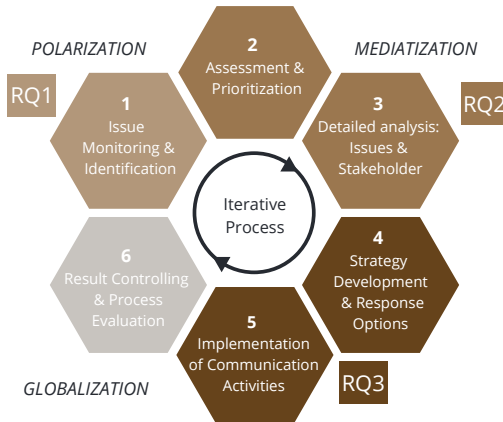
POLARIZATION

RQ1

1
Issue Monitoring & Identification

2
Assessment & Prioritization

MEDIATIZATION

3
Detailed analysis: Issues & Stakeholder

RQ2

Iterative Process

6
Result Controlling & Process Evaluation

4
Strategy Development & Response Options

5
Implementation of Communication Activities

GLOBALIZATION

RQ3